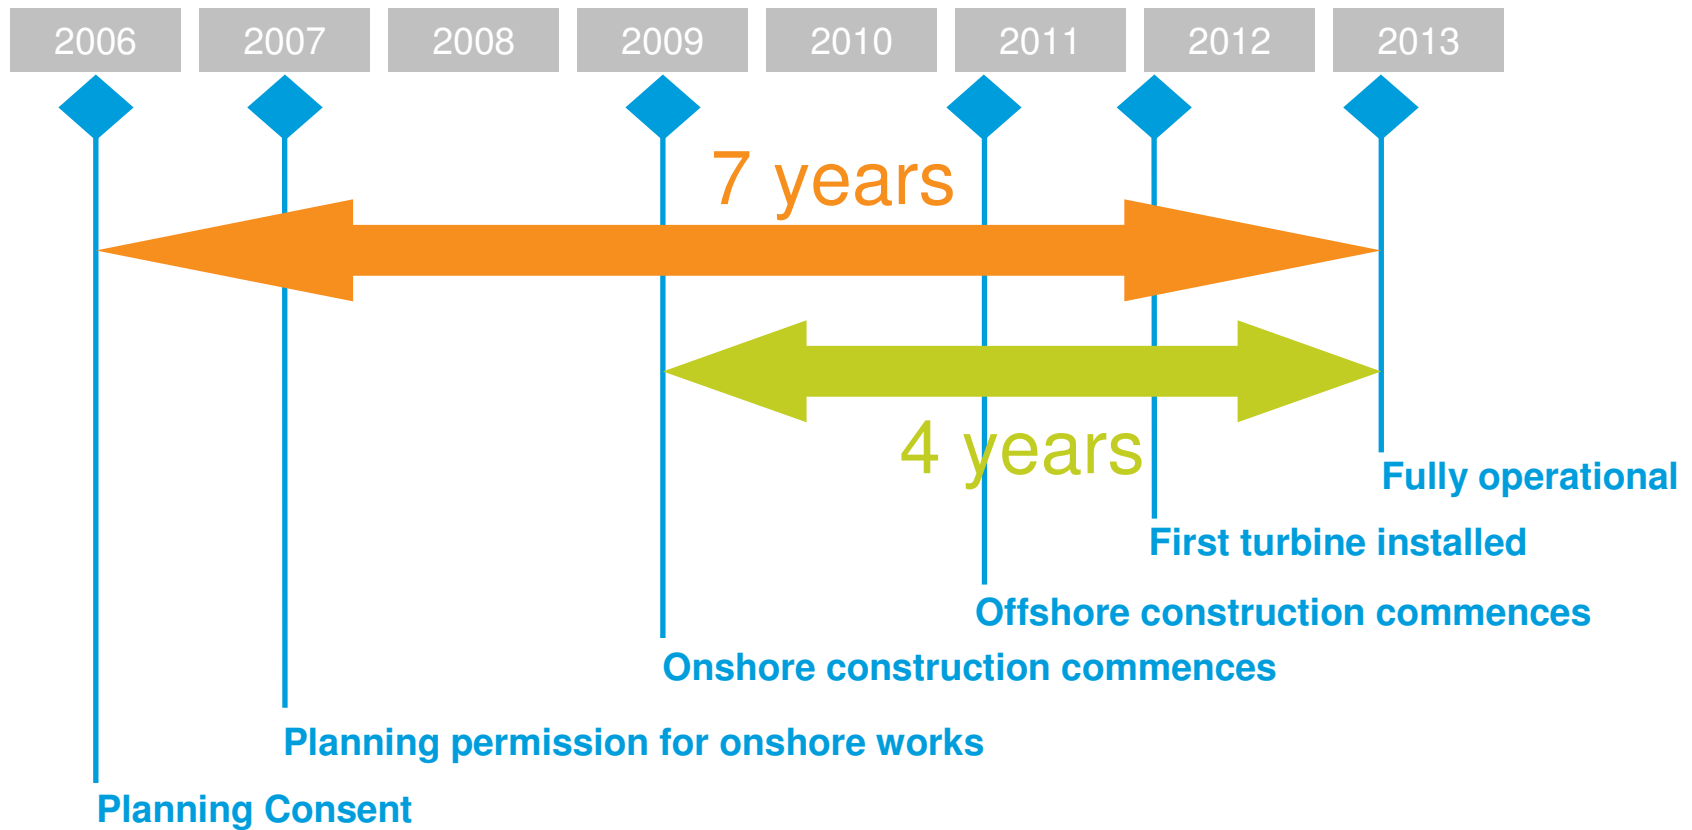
2006 2007 2008 2009 2010 2011 2012 2013

7 years

4 years

Fully operational

First turbine installed

Offshore construction commences

Onshore construction commences

Planning permission for onshore works

Planning Consent